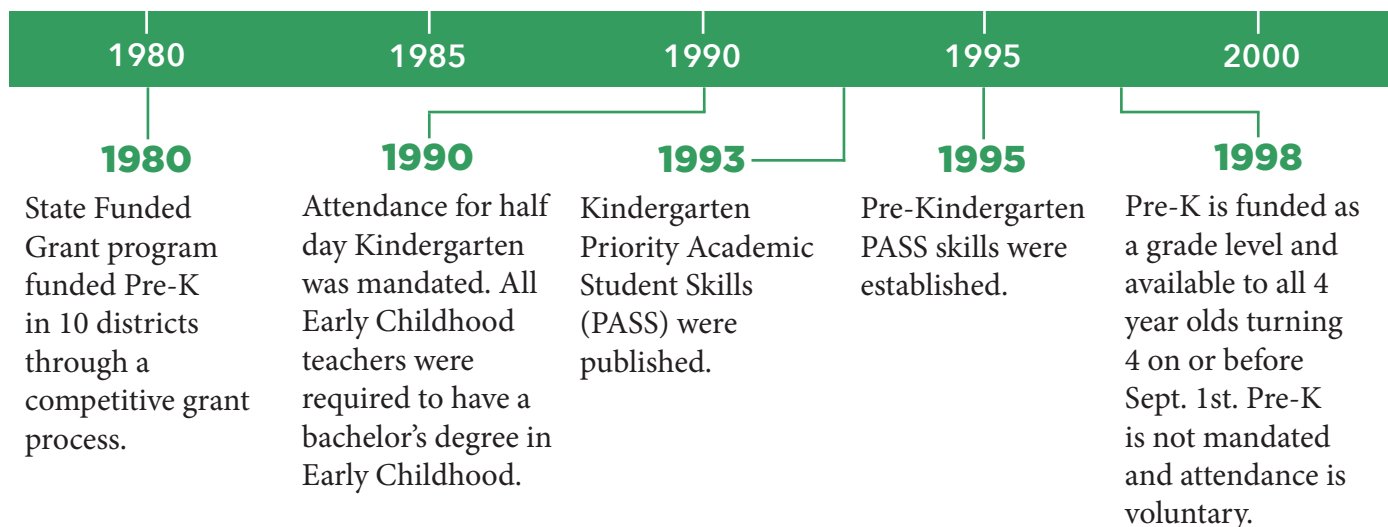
1980 1985 1990 1995 2000

1980

State Funded Grant program funded Pre-K in 10 districts through a competitive grant process.

1990

Attendance for half day Kindergarten was mandated. All Early Childhood teachers were required to have a bachelor's degree in Early Childhood.

1993

Kindergarten Priority Academic Student Skills (PASS) were published.

1995

Pre-Kindergarten PASS skills were established.

1998

Pre-K is funded as a grade level and available to all 4 year olds turning 4 on or before Sept. 1st. Pre-K is not mandated and attendance is voluntary.